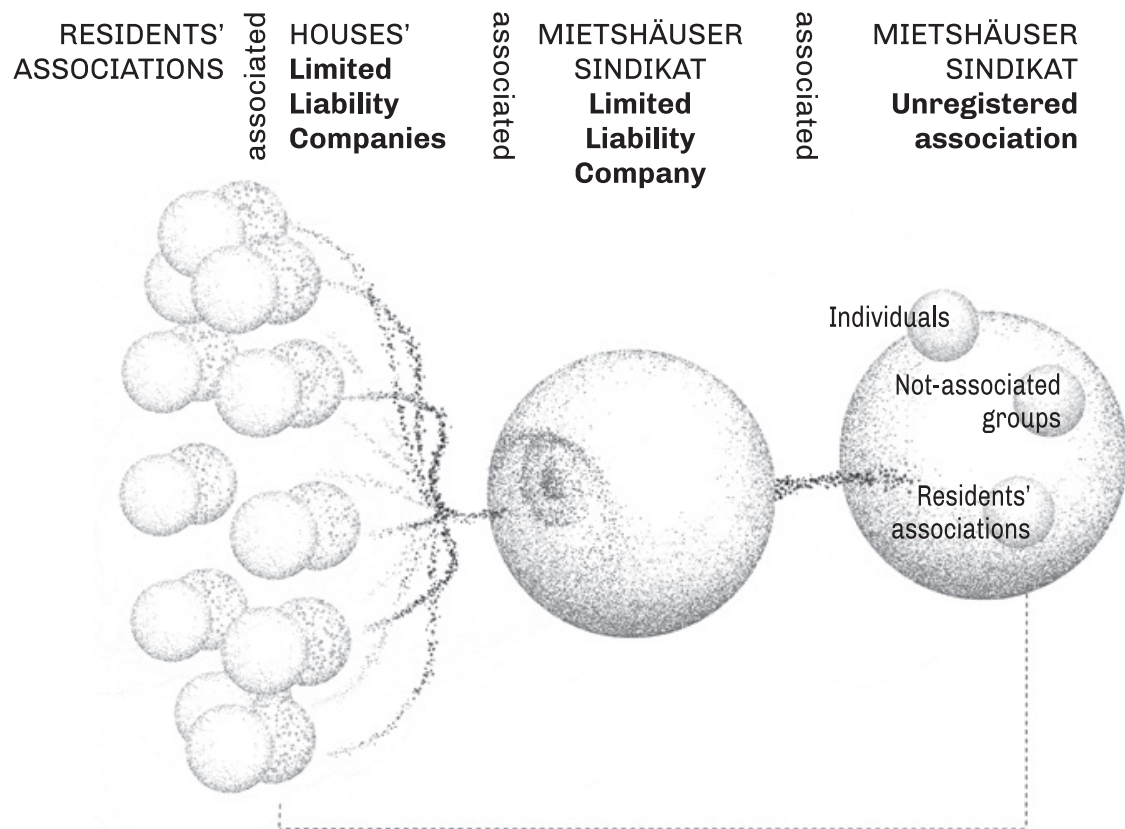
RESIDENTS' ASSOCIATIONS

associated

HOUSES' Limited Liability Companies

associated

MIETSHÄUSER SINDIKAT Limited Liability Company

associated

MIETSHÄUSER SINDIKAT Unregistered association

Individuals

Not-associated groups

Residents' associations